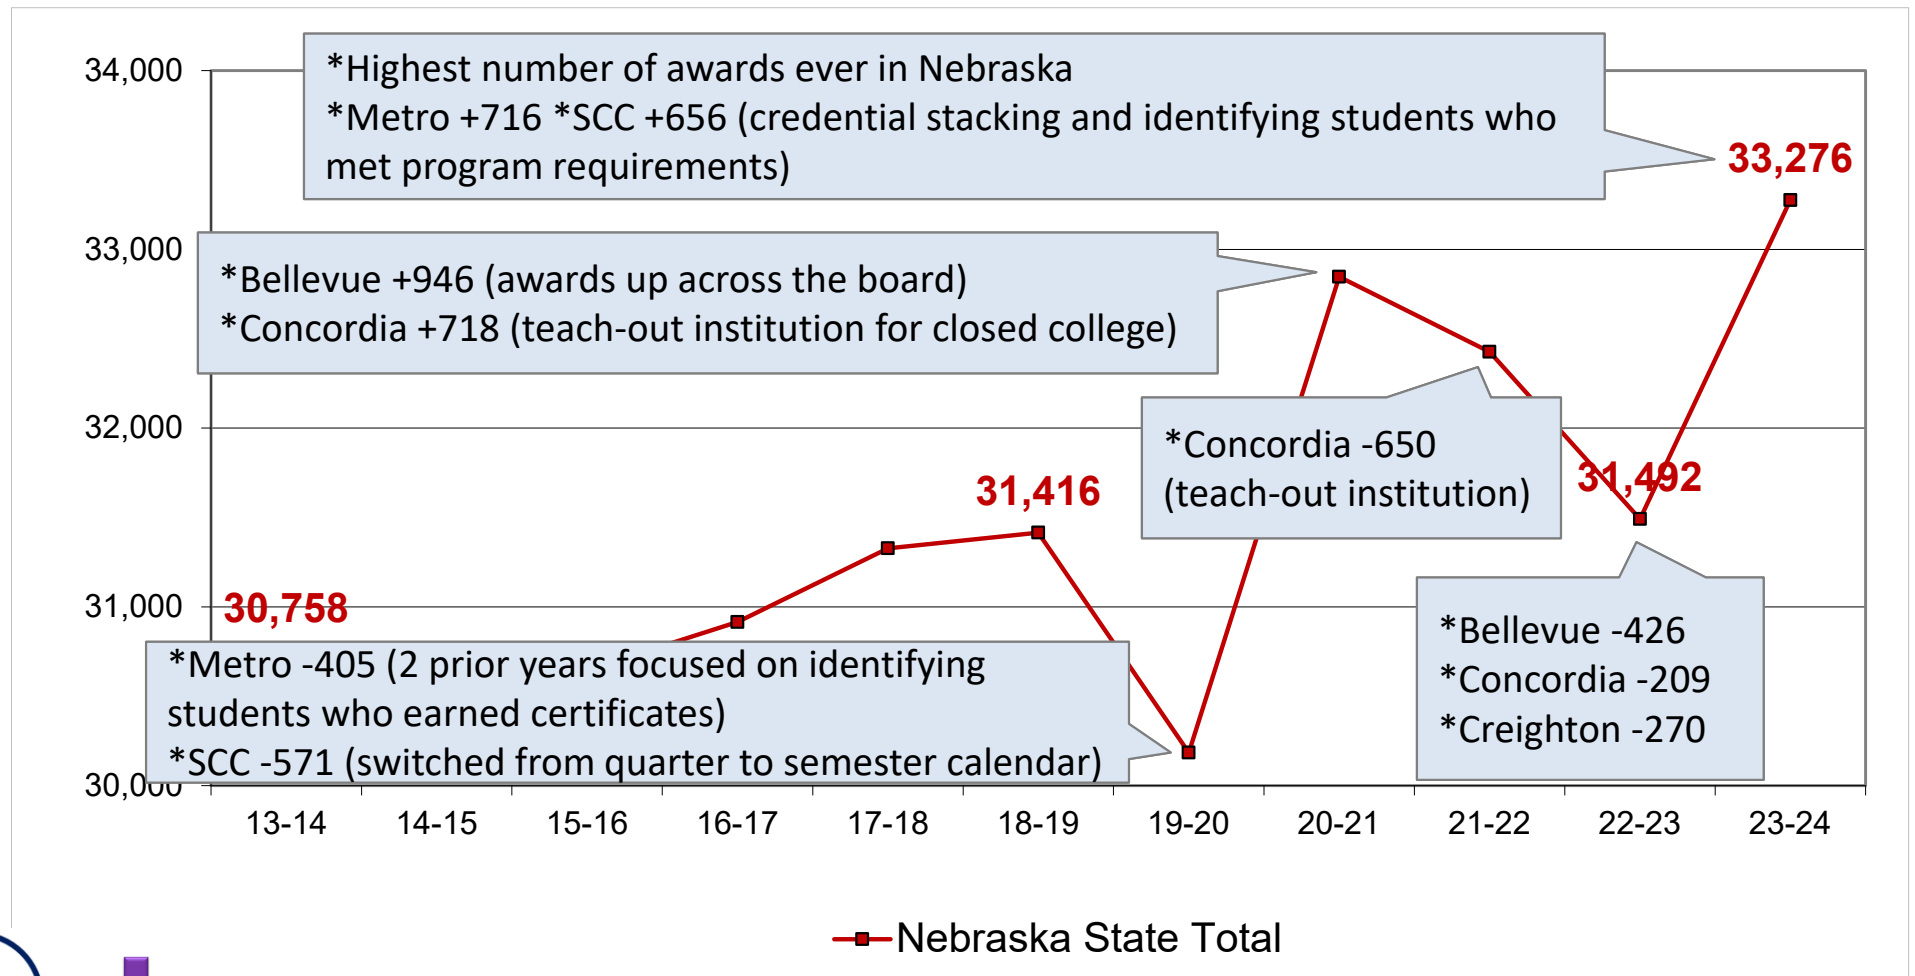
34,000

33,000

32,000

31,000

30,000

*Highest number of awards ever in Nebraska
*Metro +716 *SCC +656 (credential stacking and identifying students who met program requirements)

33,276

*Bellevue +946 (awards up across the board)
*Concordia +718 (teach-out institution for closed college)

*Concordia -650
(teach-out institution)

31,416

31,492

30,758

*Metro -405 (2 prior years focused on identifying students who earned certificates)
*SCC -571 (switched from quarter to semester calendar)

*Bellevue -426
*Concordia -209
*Creighton -270

13-14 14-15 15-16 16-17 17-18 18-19 19-20 20-21 21-22 22-23 23-24

Nebraska State Total